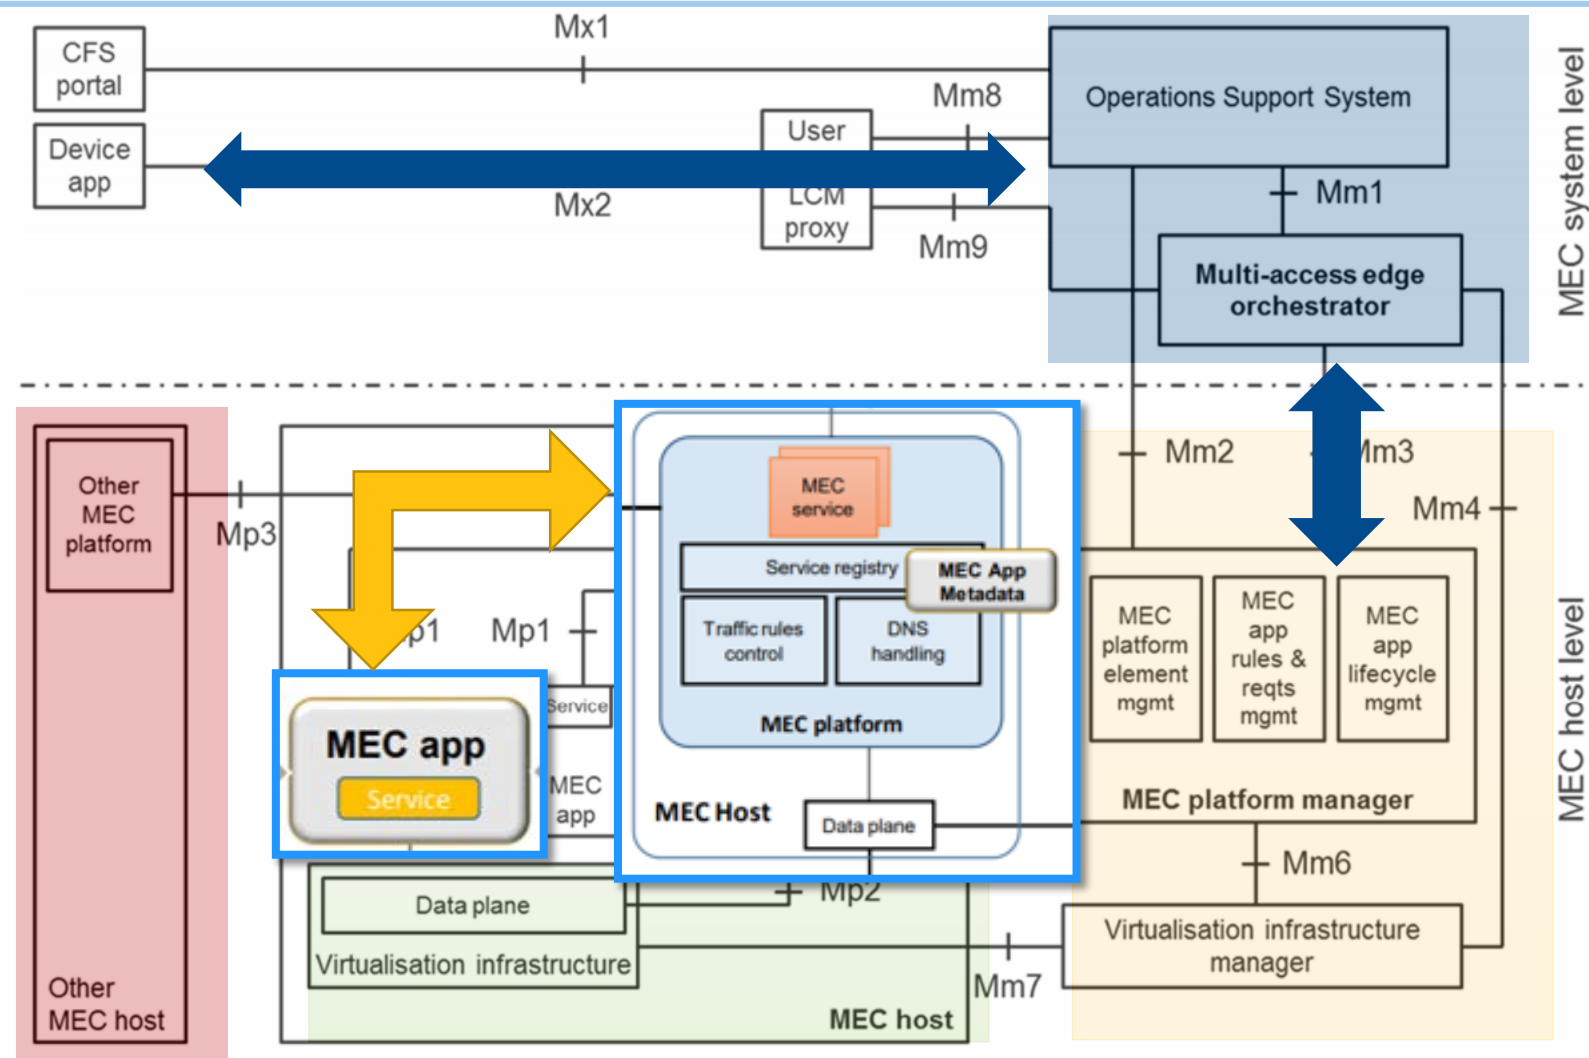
CFS portal

Device app

Mx1

Mx2

User

LCM proxy

Mm8

Mm9

Operations Support System

Mm1

Multi-access edge orchestrator

MEC system level

Other MEC platform

Mp3

MEC service

Service registry

MEC App Metadata

Traffic rules control

DNS handling

MEC platform

MEC Host

Data plane

Mm2

Mm3

Mm4

MEC platform element mgmt

MEC app rules & reqts mgmt

MEC app lifecycle mgmt

MEC platform manager

MEC host level

p1

Mp1

Service

MEC app

Service

MEC app

Mp2

Data plane

Virtualisation infrastructure

MEC host

Mm7

Mm6

Virtualisation infrastructure manager

Other MEC host